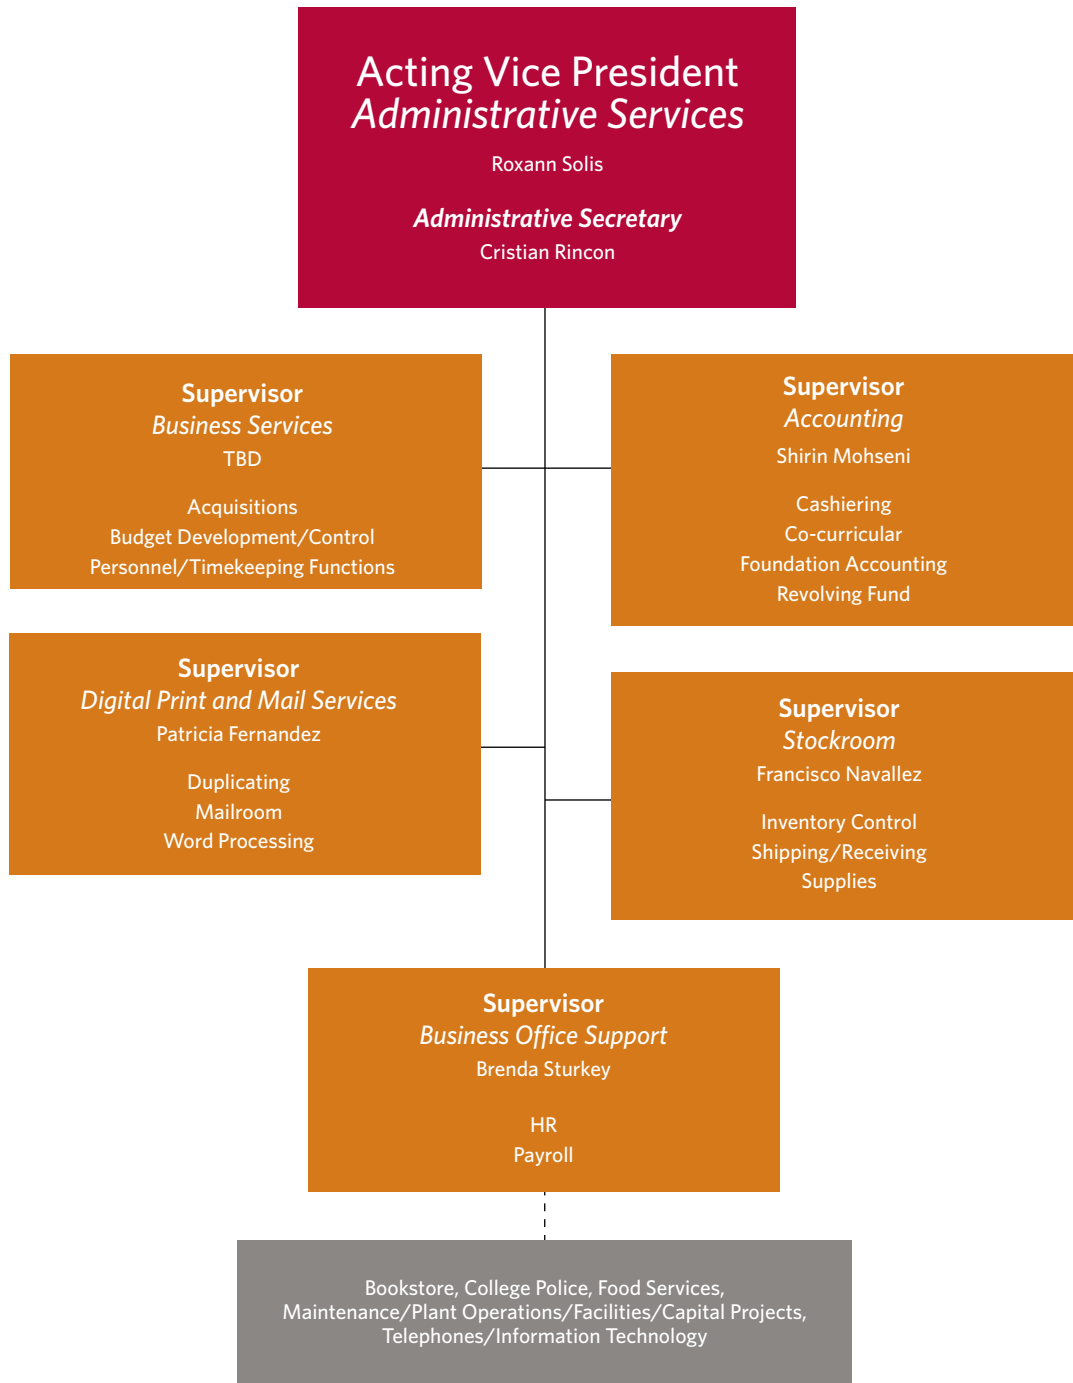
Acting Vice President
*Administrative Services*
Roxann Solis

*Administrative Secretary*
Cristian Rincon

Supervisor
*Business Services*
TBD

Acquisitions
Budget Development/Control
Personnel/Timekeeping Functions

Supervisor
*Accounting*
Shirin Mohseni

Cashiering
Co-curricular
Foundation Accounting
Revolving Fund

Supervisor
*Digital Print and Mail Services*
Patricia Fernandez

Duplicating
Mailroom
Word Processing

Supervisor
*Stockroom*
Francisco Navallez

Inventory Control
Shipping/Receiving
Supplies

Supervisor
*Business Office Support*
Brenda Sturkey

HR
Payroll

Bookstore, College Police, Food Services, Maintenance/Plant Operations/Facilities/Capital Projects, Telephones/Information Technology